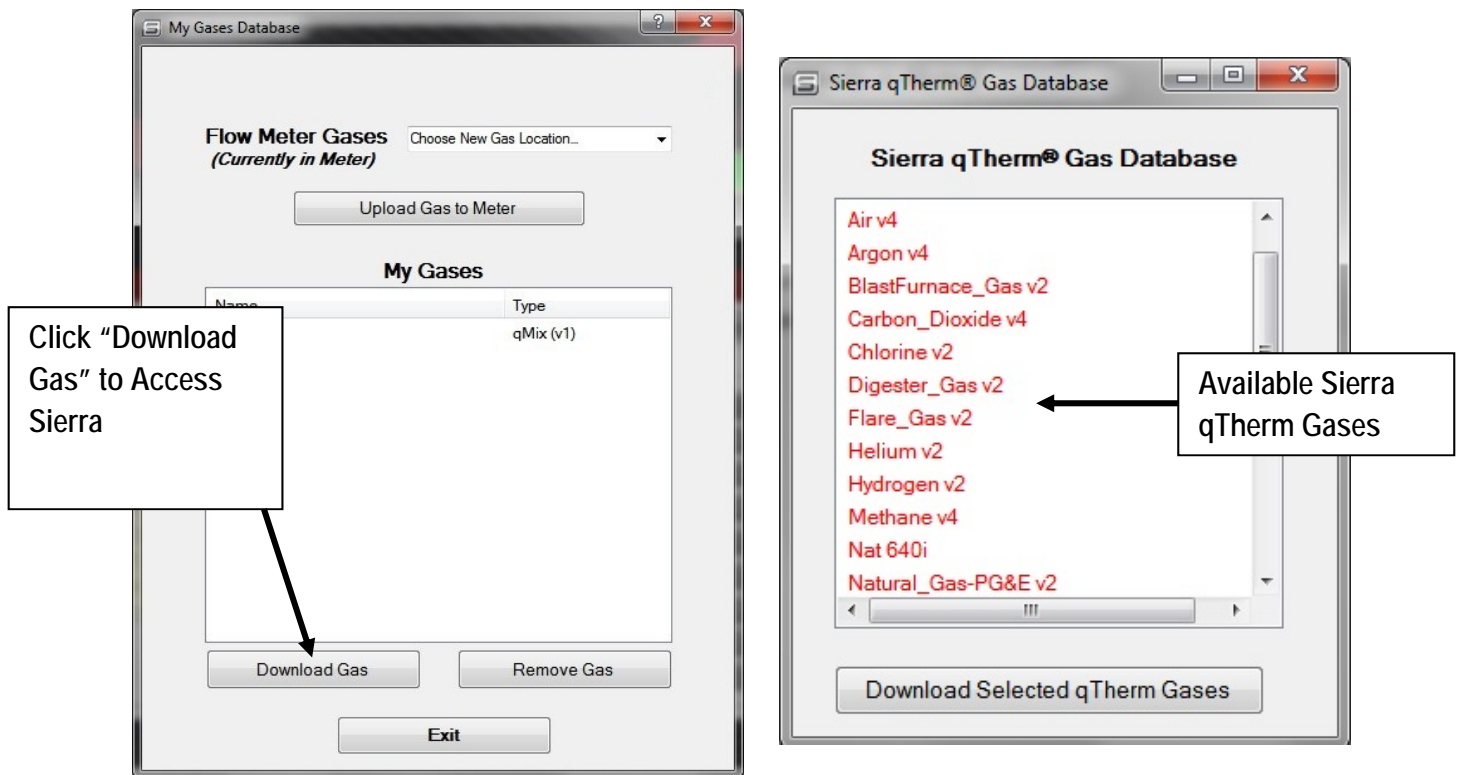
My Gases Database

Flow Meter Gases
(Currently in Meter)

Choose New Gas Location...

Upload Gas to Meter

My Gases

Name

Type

qMix (v1)

Click "Download Gas" to Access Sierra

Download Gas

Remove Gas

Exit

Sierra qTherm® Gas Database

Sierra qTherm® Gas Database

Air v4
Argon v4
BlastFurnace_Gas v2
Carbon_Dioxide v4
Chlorine v2
Digester_Gas v2
Flare_Gas v2
Helium v2
Hydrogen v2
Methane v4
Nat 640i
Natural_Gas-PG&E v2

Available Sierra qTherm Gases

Download Selected qTherm Gases